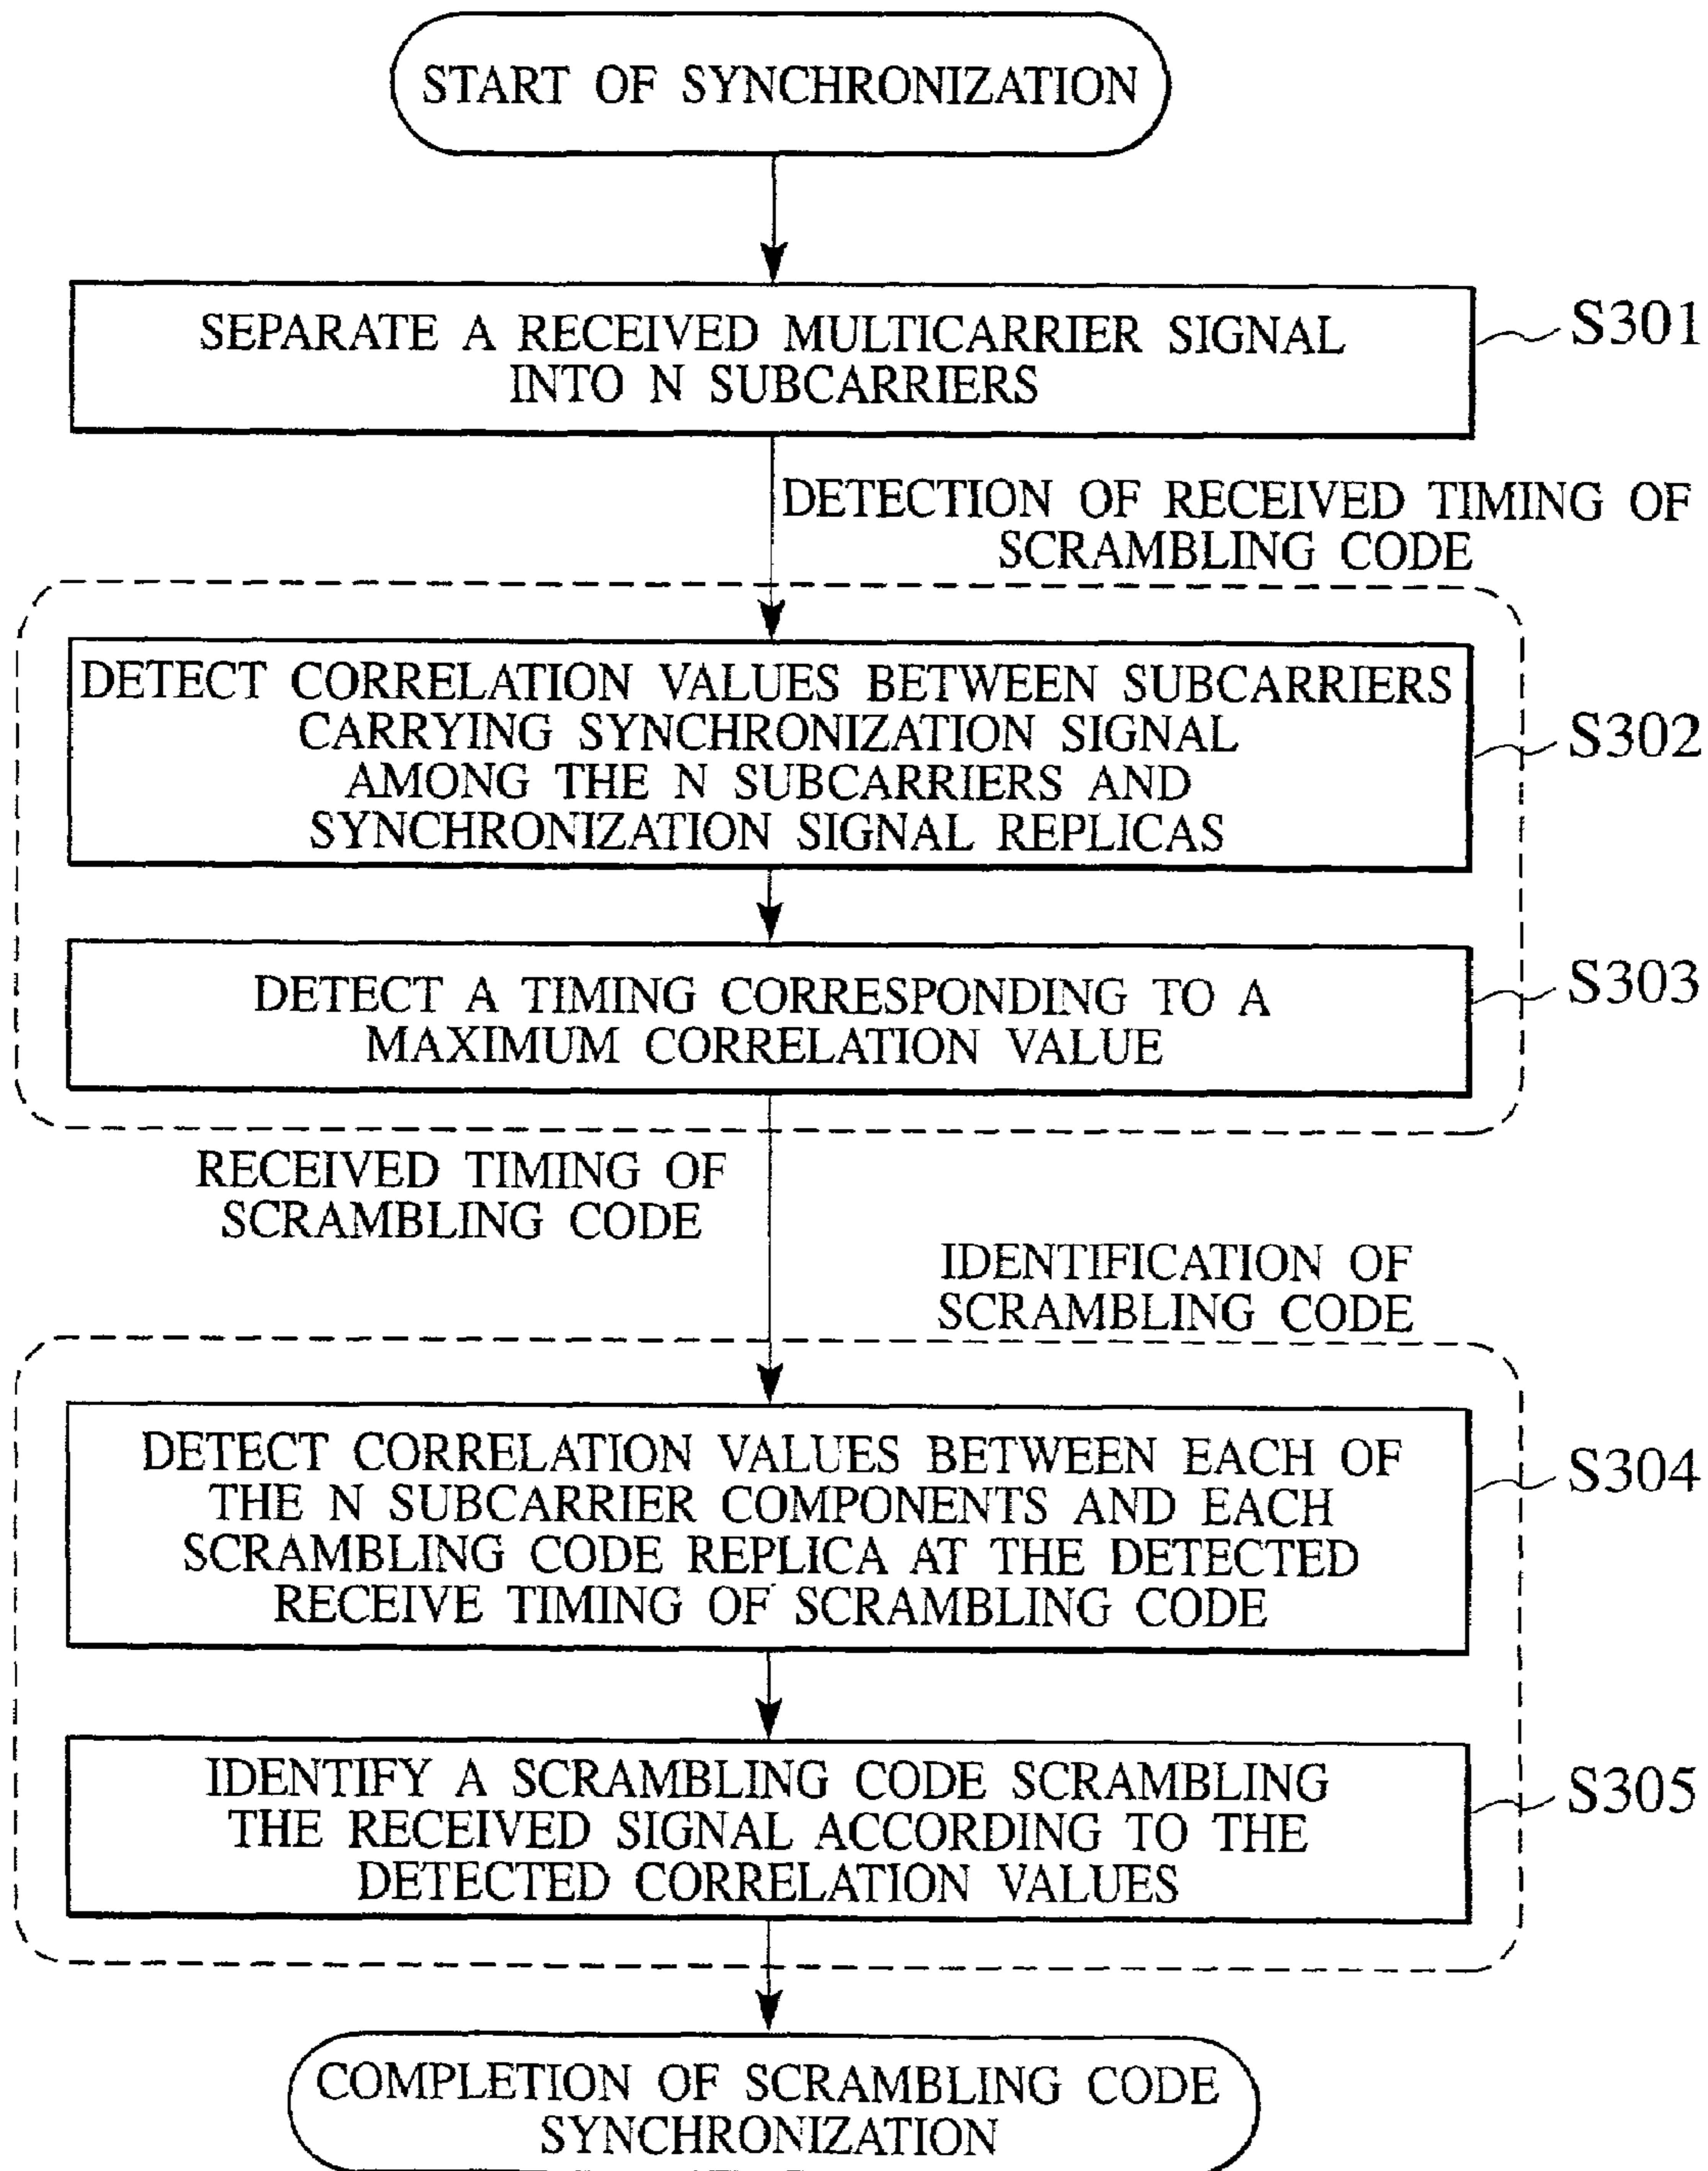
START OF SYNCHRONIZATION

SEPARATE A RECEIVED MULTICARRIER SIGNAL INTO N SUBCARRIERS

S301

DETECTION OF RECEIVED TIMING OF SCRAMBLING CODE

DETECT CORRELATION VALUES BETWEEN SUBCARRIERS CARRYING SYNCHRONIZATION SIGNAL AMONG THE N SUBCARRIERS AND SYNCHRONIZATION SIGNAL REPLICAS

S302

DETECT A TIMING CORRESPONDING TO A MAXIMUM CORRELATION VALUE

S303

RECEIVED TIMING OF SCRAMBLING CODE

IDENTIFICATION OF SCRAMBLING CODE

DETECT CORRELATION VALUES BETWEEN EACH OF THE N SUBCARRIER COMPONENTS AND EACH SCRAMBLING CODE REPLICA AT THE DETECTED RECEIVE TIMING OF SCRAMBLING CODE

S304

IDENTIFY A SCRAMBLING CODE SCRAMBLING THE RECEIVED SIGNAL ACCORDING TO THE DETECTED CORRELATION VALUES

S305

COMPLETION OF SCRAMBLING CODE SYNCHRONIZATION